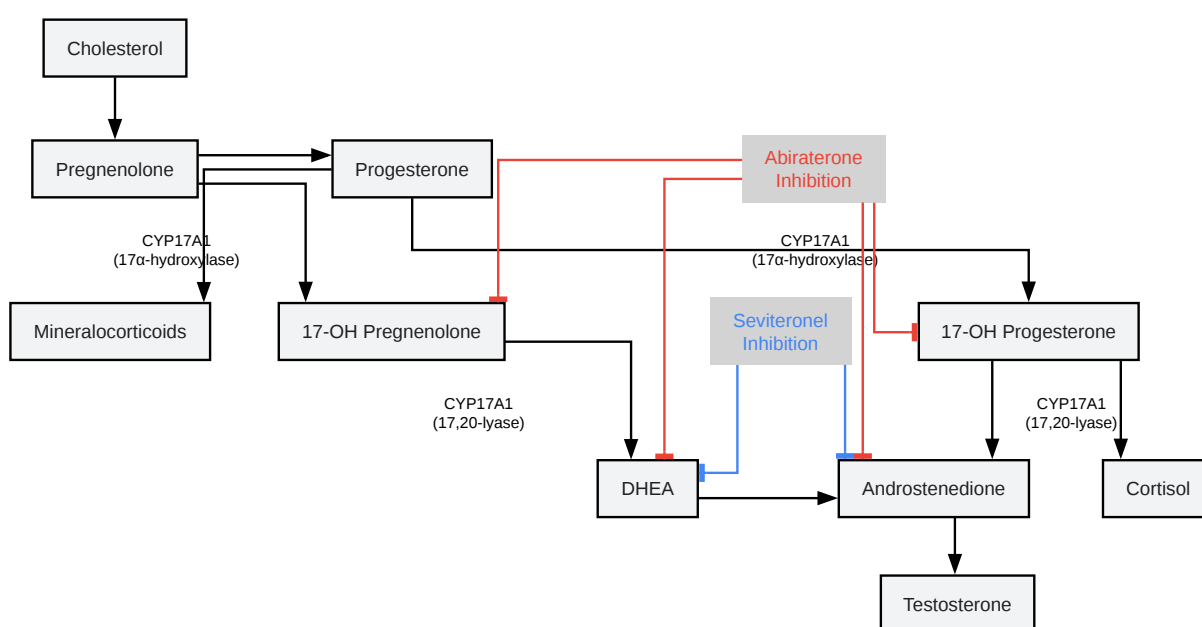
Cholesterol

Pregnenolone

Progesterone

Abiraterone Inhibition

CYP17A1 (17α-hydroxylase)

CYP17A1 (17α-hydroxylase)

Mineralocorticoids

17-OH Pregnenolone

Seviteronel Inhibition

17-OH Progesterone

CYP17A1 (17,20-lyase)

CYP17A1 (17,20-lyase)

DHEA

Androstenedione

Cortisol

Testosterone